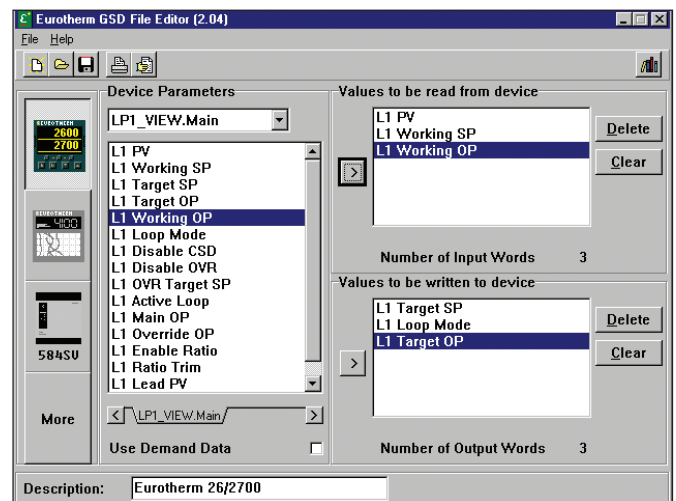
Eurotherm GSD File Editor (2.04)

File Help

Device Parameters

LP1_VIEW.Main

L1 PV
L1 Working SP
L1 Target SP
L1 Target OP
L1 Working OP
L1 Loop Mode
L1 Disable CSD
L1 Disable OVR
L1 OVR Target SP
L1 Active Loop
L1 Main OP
L1 Override OP
L1 Enable Ratio
L1 Ratio Trim
L1 Lead PV

LP1_VIEW.Main

Use Demand Data

Values to be read from device

L1 PV
L1 Working SP
L1 Working OP

Delete

Clear

Number of Input Words 3

Values to be written to device

L1 Target SP
L1 Loop Mode
L1 Target OP

Delete

Clear

Number of Output Words 3

2600
2700

584SV

More

Description: Eurotherm 26/2700